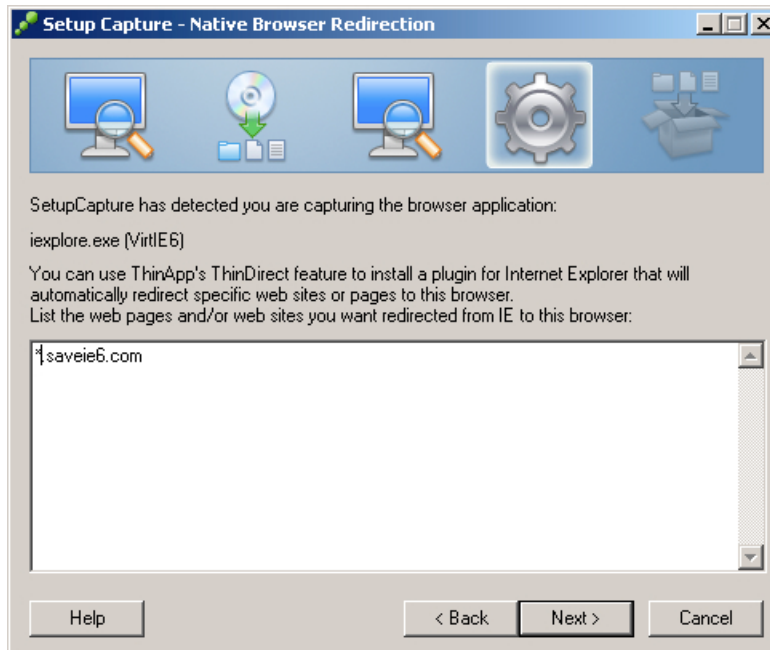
Setup Capture - Native Browser Redirection

SetupCapture has detected you are capturing the browser application:

iexplore.exe (VirtIE6)

You can use ThinApp's ThinDirect feature to install a plugin for Internet Explorer that will automatically redirect specific web sites or pages to this browser.
List the web pages and/or web sites you want redirected from IE to this browser:

*.saveie6.com

Help

< Back

Next >

Cancel